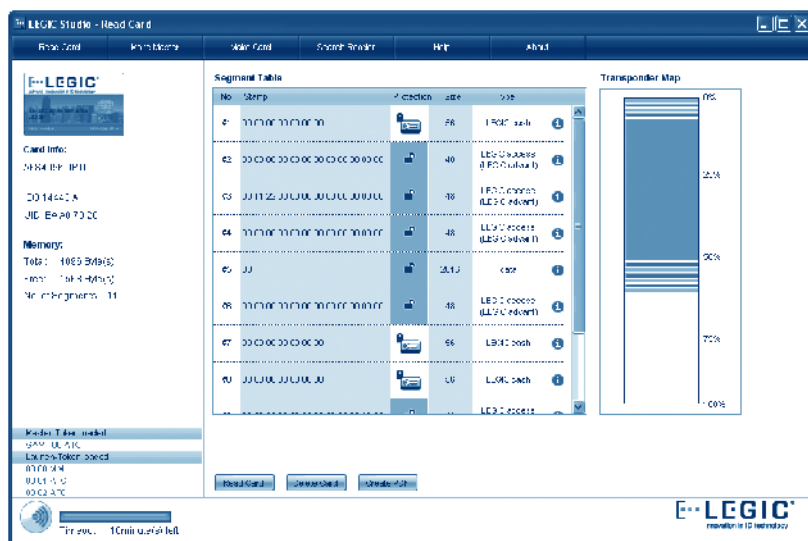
LEGIC Studio - Read Card

Read Card | Multi Mode | Make Card | Search Reader | Help | About

Segment Table

| No | Stamp | Protection | Size | Type |
|---|---|---|---|---|
| 4 | 00 00 00 00 00 00 00 | | 56 | LEGIC cash |
| 02 | 00 00 00 00 00 00 00 00 00 00 00 | | 40 | LEGIC access (LEGIC advant) |
| 03 | 00 11 22 00 00 00 00 00 00 00 | | 48 | LEGIC access (LEGIC advant) |
| 04 | 00 00 00 00 00 00 00 00 00 00 00 | | 48 | LEGIC access (LEGIC advant) |
| 05 | 00 | | 2016 | data |
| 06 | 00 00 00 00 00 00 00 00 00 00 00 | | 48 | LEGIC access (LEGIC advant) |
| 07 | 00 00 00 00 00 00 00 | | 56 | LEGIC cash |
| 10 | 00 00 00 00 00 00 00 | | 56 | LEGIC cash |
| | | | | LEGIC access |

Transponder Map

0%
25%
50%
75%
100%

LEGIC

Card Info:
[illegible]

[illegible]
UID: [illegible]

Memory:
Total: 4095 Byte(s)
Free: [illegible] Byte(s)
No. of Segments: 11

Master-Token loaded
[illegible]
Launch-Token loaded
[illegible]
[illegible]
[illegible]

Read Card | Delete Card | Create PDF

Timeout: 10minute(s) left

LEGIC
innovation in ID technology